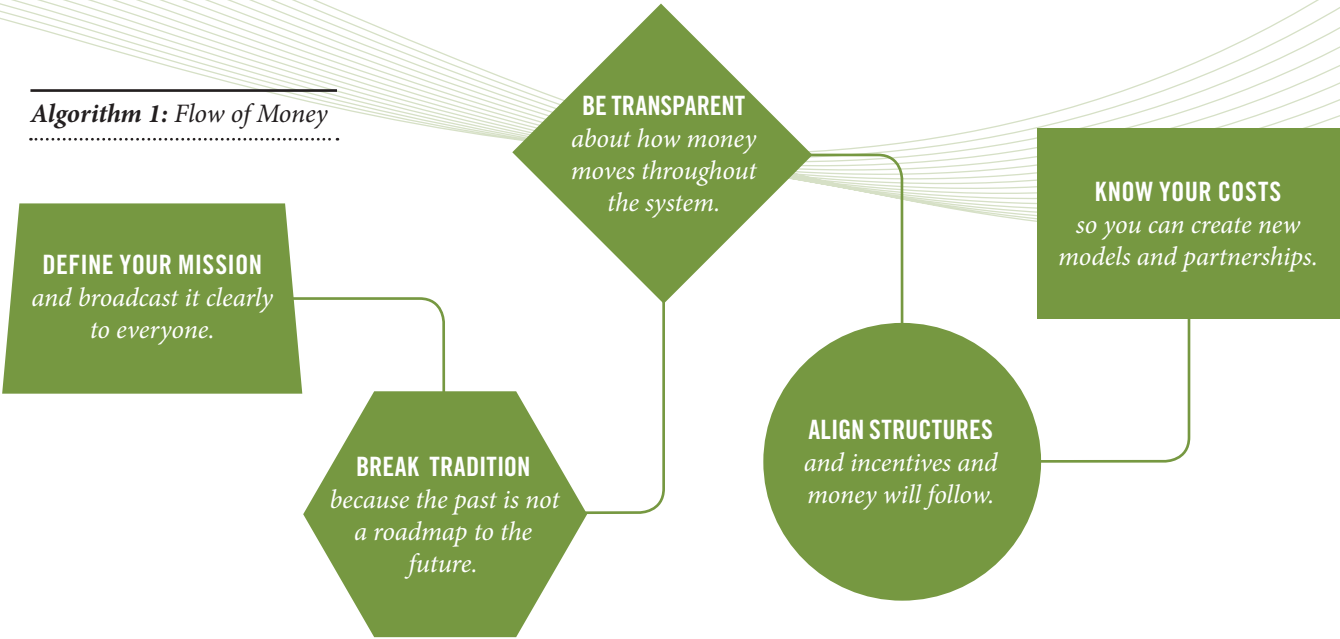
**Algorithm 1:** Flow of Money

DEFINE YOUR MISSION
*and broadcast it clearly to everyone.*

BREAK TRADITION
*because the past is not a roadmap to the future.*

BE TRANSPARENT
*about how money moves throughout the system.*

ALIGN STRUCTURES
*and incentives and money will follow.*

KNOW YOUR COSTS
*so you can create new models and partnerships.*